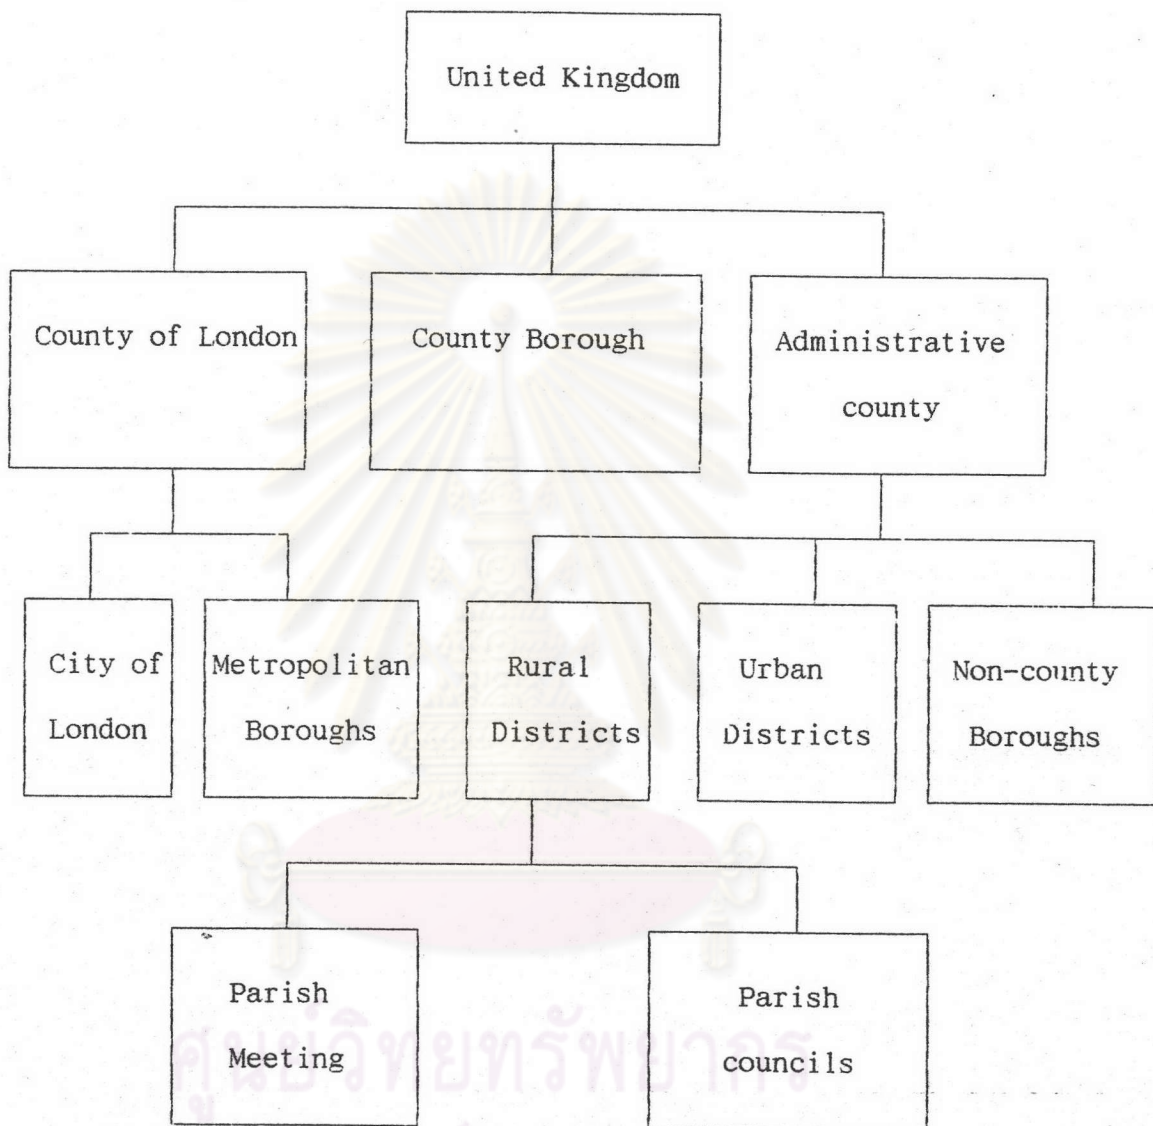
United Kingdom

County of London

County Borough

Administrative county

City of London

Metropolitan Boroughs

Rural Districts

Urban Districts

Non-county Boroughs

Parish Meeting

Parish councils

ศูนย์วิทยทรัพยากร